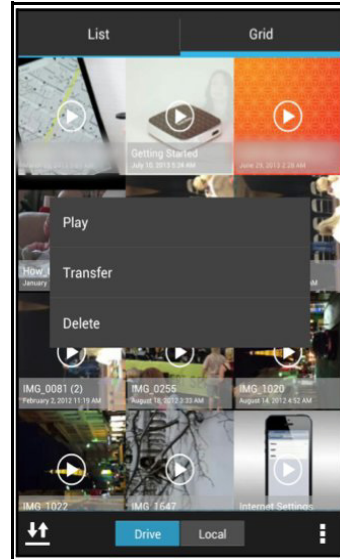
List

Grid

Getting Started
July 10, 2013 5:34 AM

June 26, 2013 2:26 AM

How_
January

Play

Transfer

Delete

IMG_0081 (2)
February 2, 2012 11:15 AM

IMG_0255
August 18, 2012 2:33 AM

IMG_1020
August 14, 2012 4:52 AM

IMG_1022

IMG_1647

Internet Settings

Drive

Local